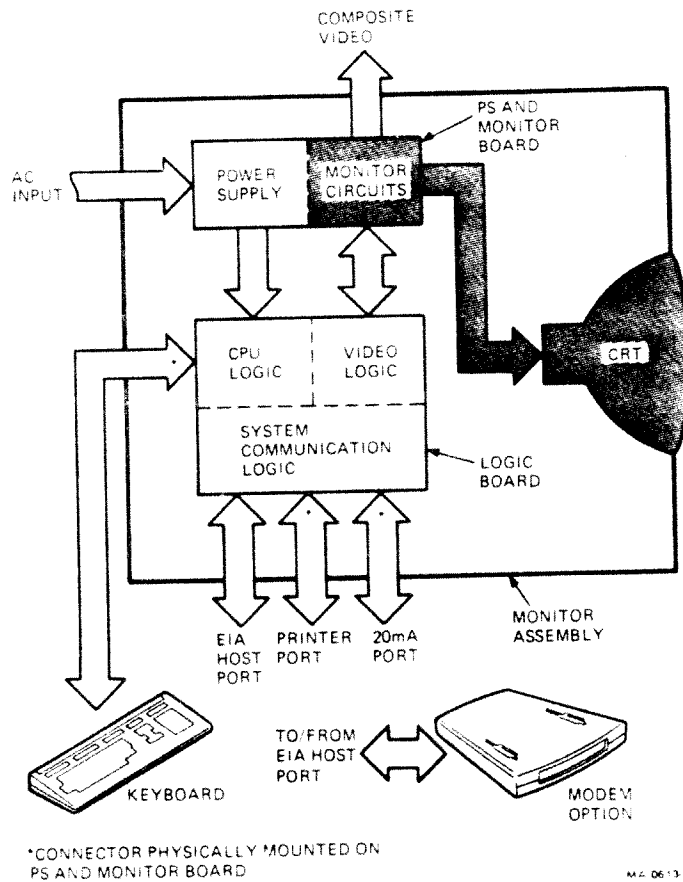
COMPOSITE VIDEO

PS AND MONITOR BOARD

AC INPUT

POWER SUPPLY

MONITOR CIRCUITS

CPU LOGIC

VIDEO LOGIC

CRT

SYSTEM COMMUNICATION LOGIC

LOGIC BOARD

MONITOR ASSEMBLY

EIA HOST PORT

PRINTER PORT

20mA PORT

TO/FROM EIA HOST PORT

KEYBOARD

MODEM OPTION

*CONNECTOR PHYSICALLY MOUNTED ON PS AND MONITOR BOARD

MA-0613